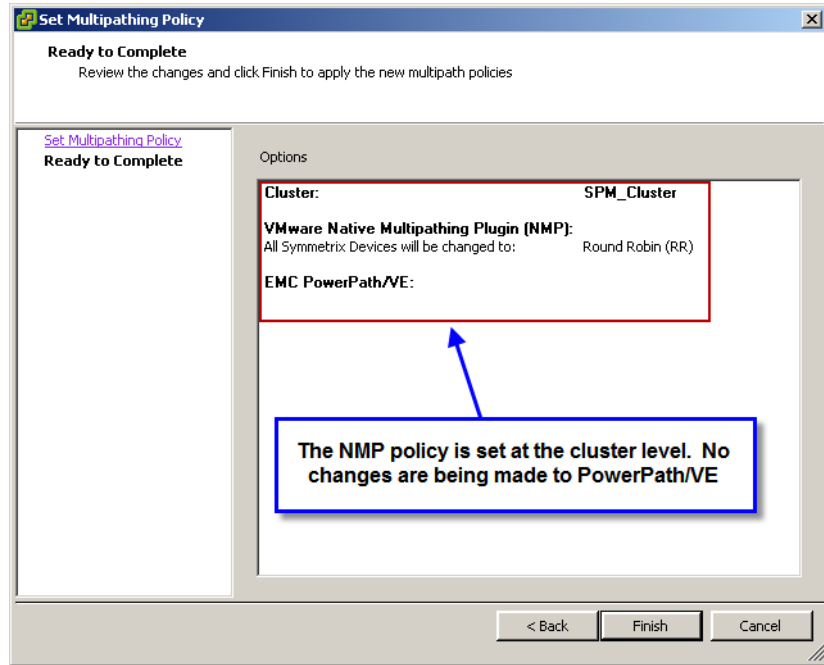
Set Multipathing Policy

Ready to Complete
Review the changes and click Finish to apply the new multipath policies

Set Multipathing Policy
Ready to Complete

Options

Cluster: SPM_Cluster

VMware Native Multipathing Plugin (NMP):
All Symmetrix Devices will be changed to: Round Robin (RR)

EMC PowerPath/VE:

The NMP policy is set at the cluster level. No changes are being made to PowerPath/VE

< Back
Finish
Cancel